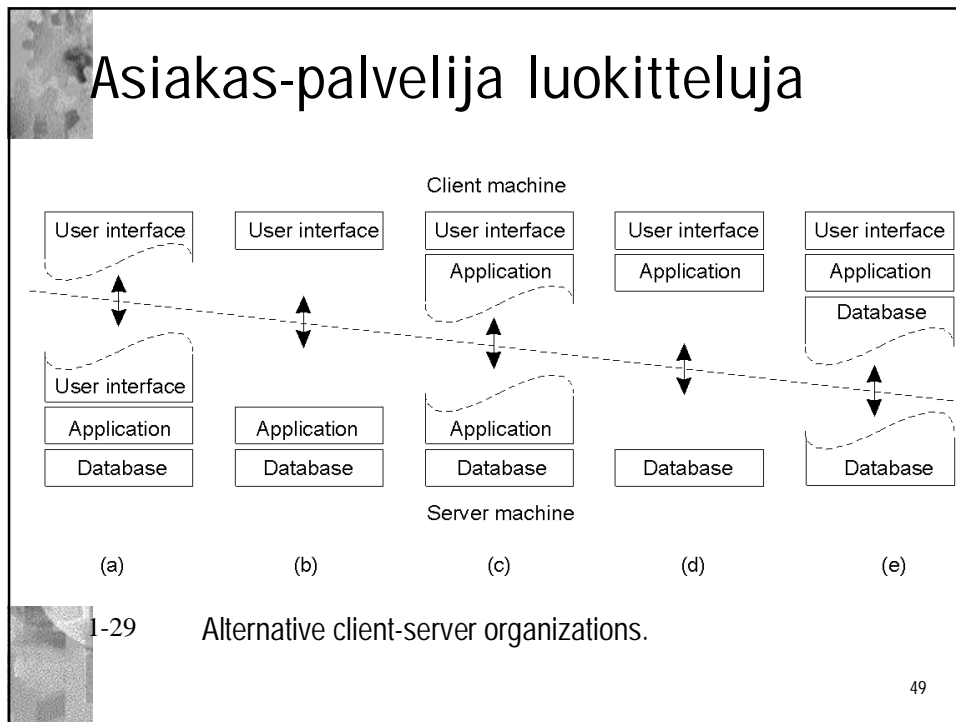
Asiakas-palvelija luokitteluja

Client machine

User interface
User interface
User interface
Application
User interface
Application
User interface
Application
Database

User interface
Application
Database

Application
Database

Application
Database

Database

Database

Server machine

(a) (b) (c) (d) (e)

1-29 Alternative client-server organizations.

49